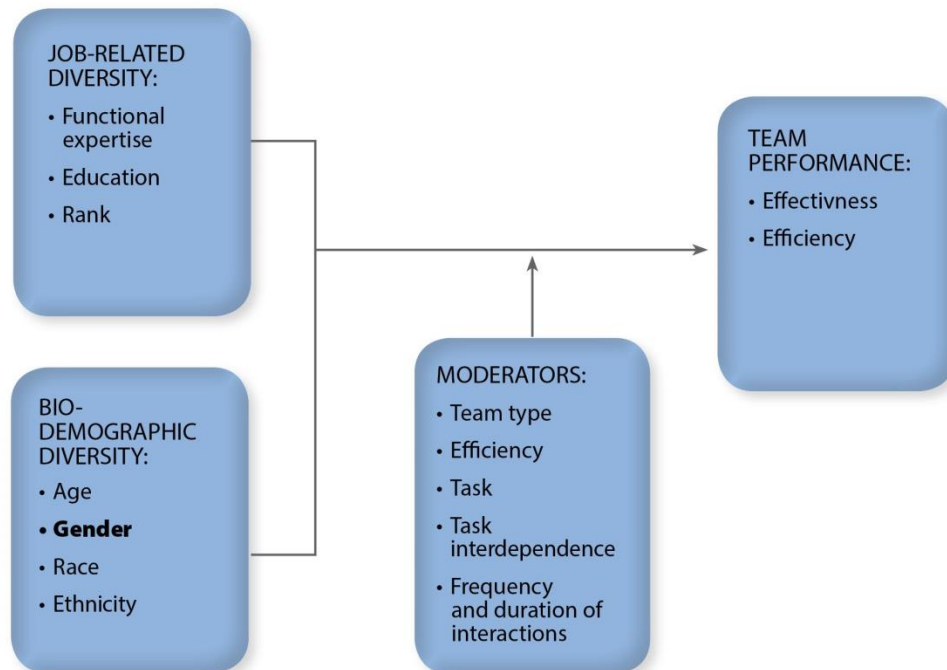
JOB-RELATED DIVERSITY:

• Functional expertise
• Education
• Rank

BIO-DEMOGRAPHIC DIVERSITY:

• Age
• **Gender**
• Race
• Ethnicity

MODERATORS:

• Team type
• Efficiency
• Task
• Task interdependence
• Frequency and duration of interactions

TEAM PERFORMANCE:

• Effectivness
• Efficiency